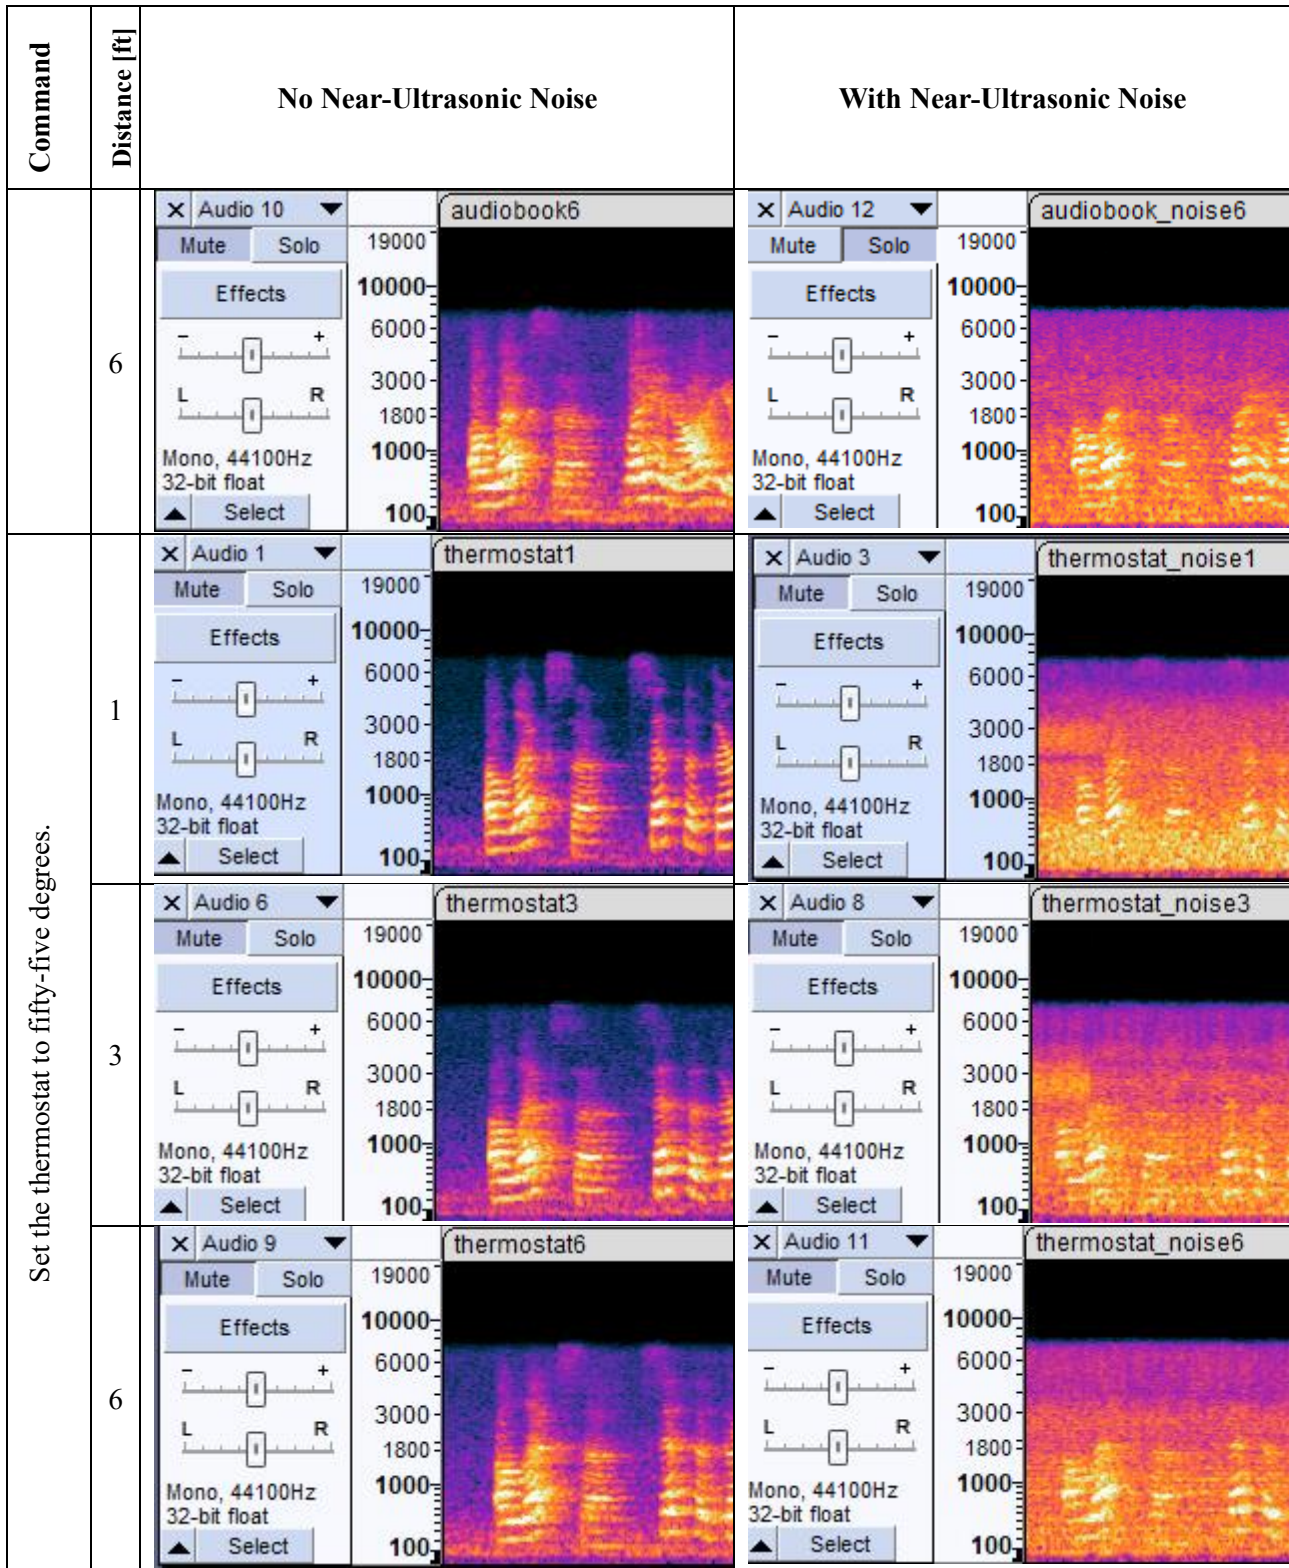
| Command | Distance [ft] | No Near-Ultrasonic Noise | With Near-Ultrasonic Noise |
|---|---|---|---|
| | 6 | × Audio 10 ▼ Mute Solo Effects - + L R Mono, 44100Hz 32-bit float ▲ Select audiobook6 19000 10000 6000 3000 1800 1000 100 | × Audio 12 ▼ Mute Solo Effects - + L R Mono, 44100Hz 32-bit float ▲ Select audiobook_noise6 19000 10000 6000 3000 1800 1000 100 |
| Set the thermostat to fifty-five degrees. | 1 | × Audio 1 ▼ Mute Solo Effects - + L R Mono, 44100Hz 32-bit float ▲ Select thermostat1 19000 10000 6000 3000 1800 1000 100 | × Audio 3 ▼ Mute Solo Effects - + L R Mono, 44100Hz 32-bit float ▲ Select thermostat_noise1 19000 10000 6000 3000 1800 1000 100 |
| | 3 | × Audio 6 ▼ Mute Solo Effects - + L R Mono, 44100Hz 32-bit float ▲ Select thermostat3 19000 10000 6000 3000 1800 1000 100 | × Audio 8 ▼ Mute Solo Effects - + L R Mono, 44100Hz 32-bit float ▲ Select thermostat_noise3 19000 10000 6000 3000 1800 1000 100 |
| | 6 | × Audio 9 ▼ Mute Solo Effects - + L R Mono, 44100Hz 32-bit float ▲ Select thermostat6 19000 10000 6000 3000 1800 1000 100 | × Audio 11 ▼ Mute Solo Effects - + L R Mono, 44100Hz 32-bit float ▲ Select thermostat_noise6 19000 10000 6000 3000 1800 1000 100 |